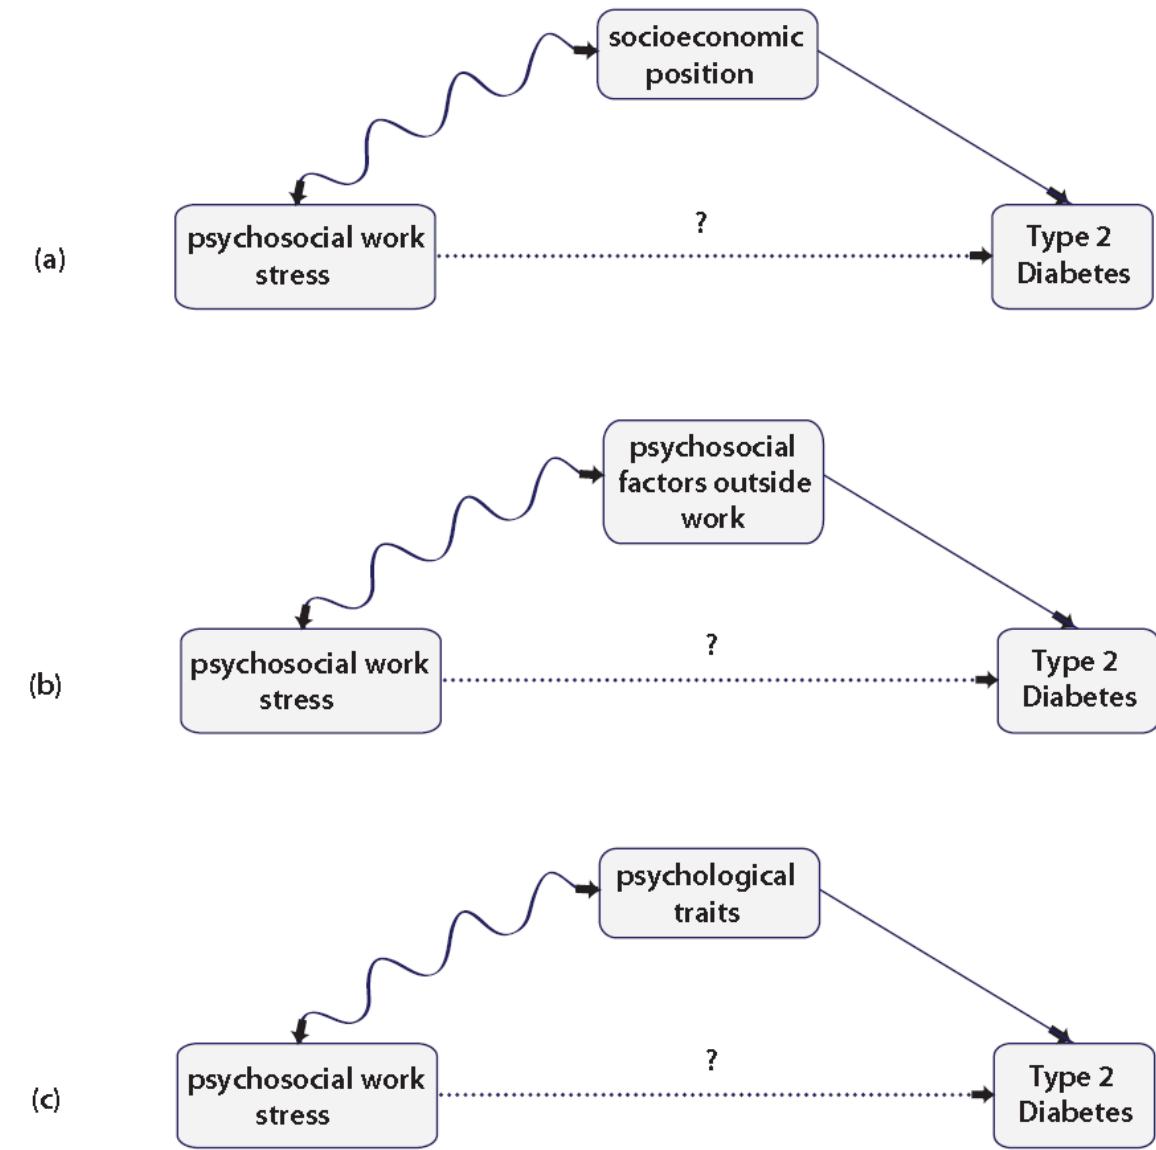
socioeconomic position

(a)

psychosocial work stress

?

Type 2 Diabetes

psychosocial factors outside work

(b)

psychosocial work stress

?

Type 2 Diabetes

psychological traits

(c)

psychosocial work stress

?

Type 2 Diabetes